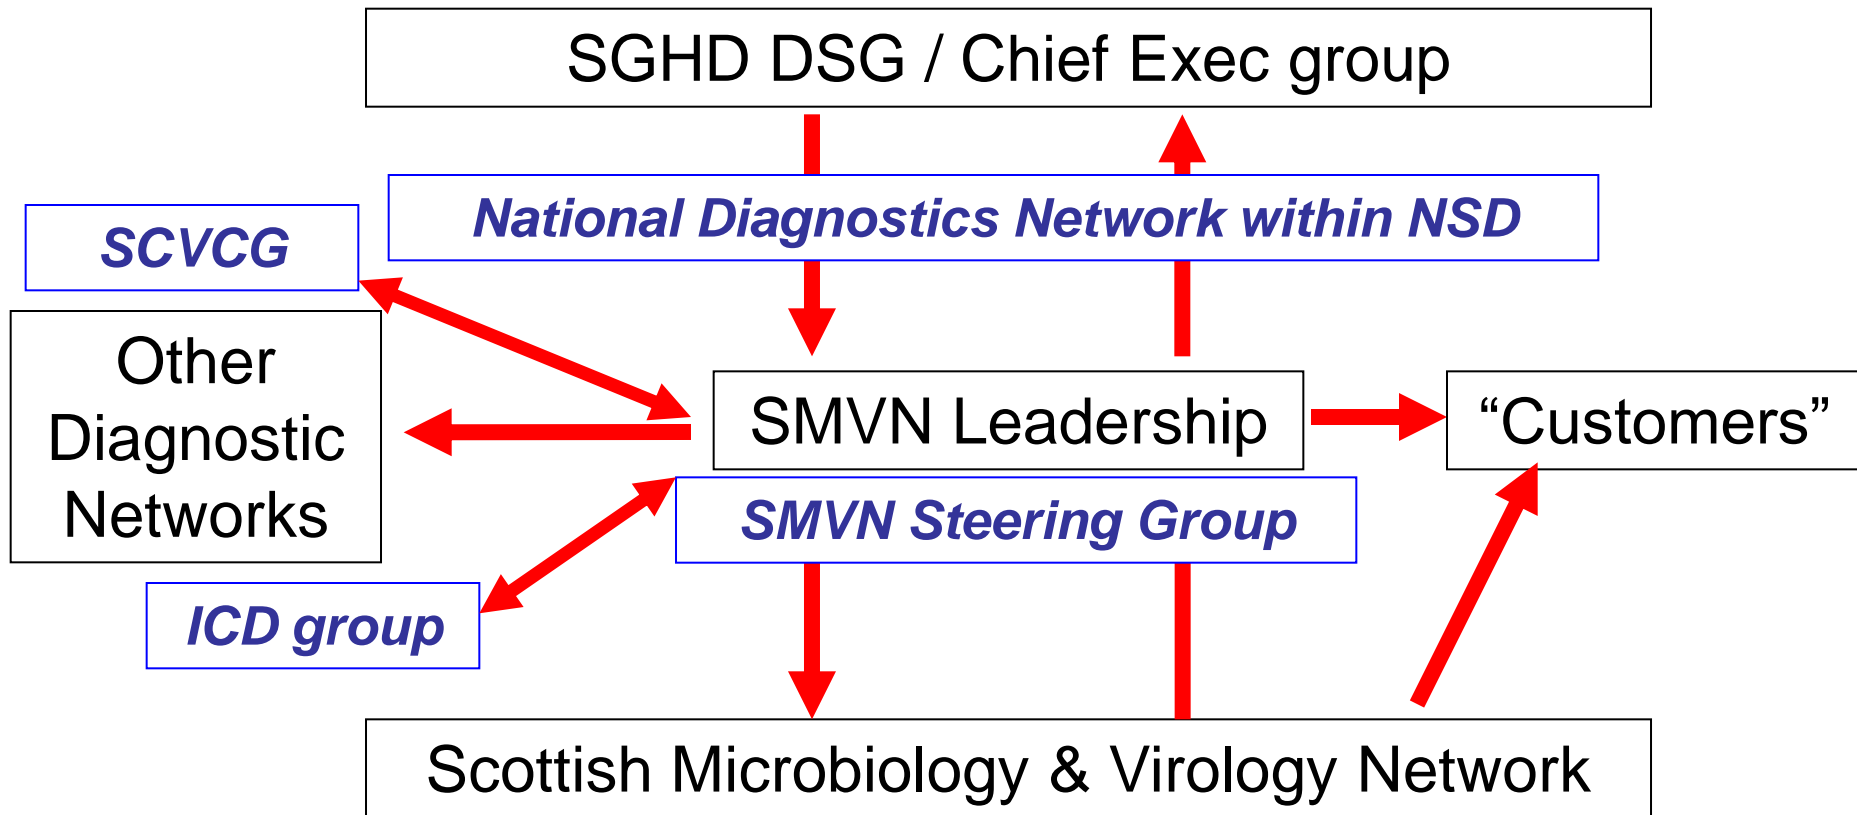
SGHD DSG / Chief Exec group

SCVCG

National Diagnostics Network within NSD

Other Diagnostic Networks

SMVN Leadership

“Customers”

SMVN Steering Group

ICD group

Scottish Microbiology & Virology Network